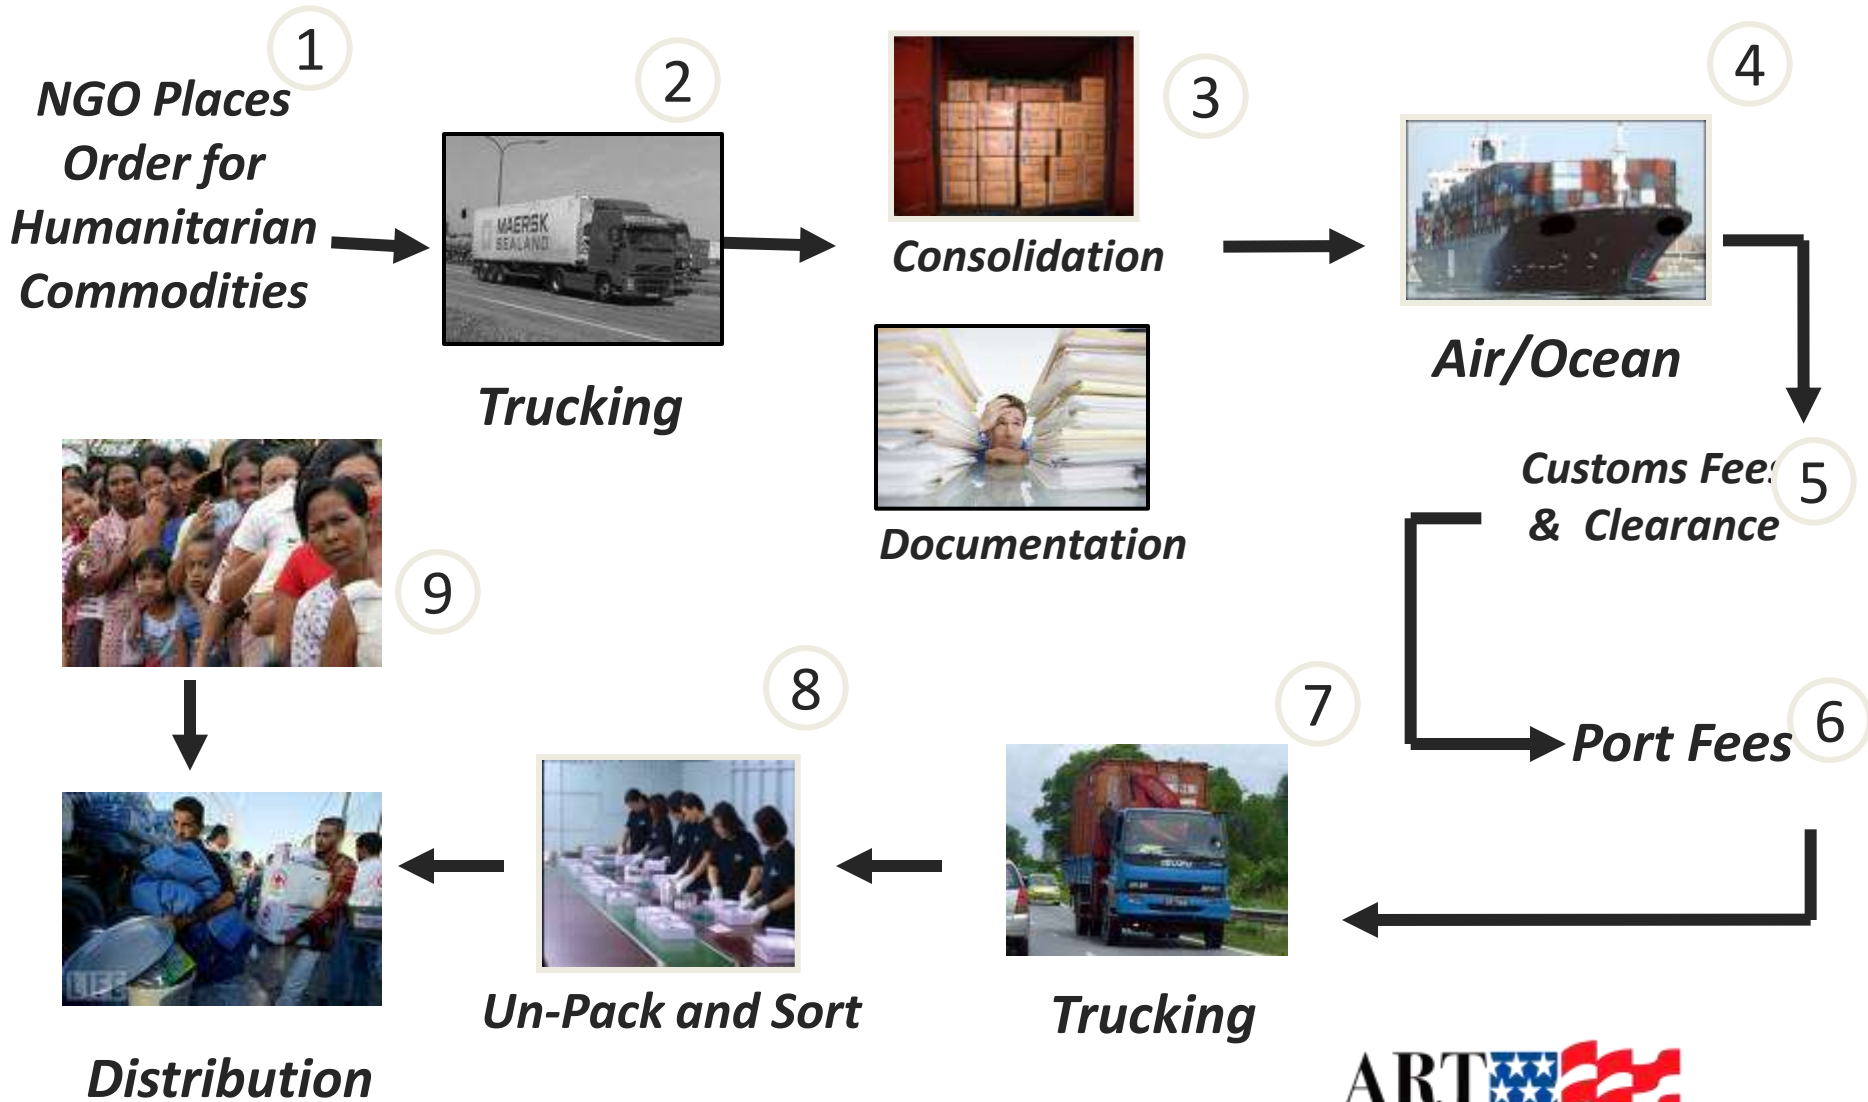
1

NGO Places Order for Humanitarian Commodities

2

MAERSK SEALAND

Trucking

3

Consolidation

Documentation

4

Air/Ocean

Customs Fees & Clearance

5

Port Fees

6

7

Trucking

8

Un-Pack and Sort

9

Distribution

ART